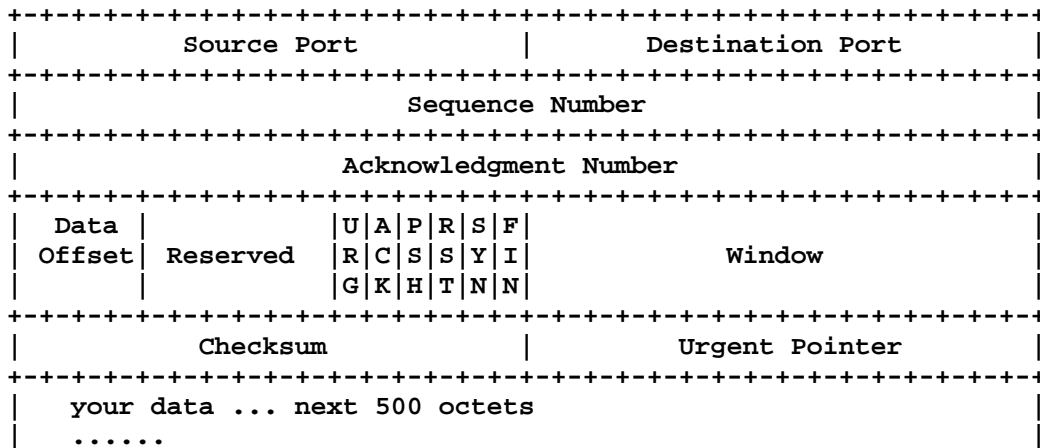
+-+-+-+-+-+-+-+-+-+-+-+-+-+-+-+-+-+-+-+-+-+-+-+-+-+-+-+-+-+-+-+-+
|          Source Port          |       Destination Port        |
+-+-+-+-+-+-+-+-+-+-+-+-+-+-+-+-+-+-+-+-+-+-+-+-+-+-+-+-+-+-+-+-+
|                        Sequence Number                        |
+-+-+-+-+-+-+-+-+-+-+-+-+-+-+-+-+-+-+-+-+-+-+-+-+-+-+-+-+-+-+-+-+
|                    Acknowledgment Number                      |
+-+-+-+-+-+-+-+-+-+-+-+-+-+-+-+-+-+-+-+-+-+-+-+-+-+-+-+-+-+-+-+-+
|  Data |           |U|A|P|R|S|F|                               |
| Offset| Reserved  |R|C|S|S|Y|I|            Window             |
|       |           |G|K|H|T|N|N|                               |
+-+-+-+-+-+-+-+-+-+-+-+-+-+-+-+-+-+-+-+-+-+-+-+-+-+-+-+-+-+-+-+-+
|           Checksum            |         Urgent Pointer        |
+-+-+-+-+-+-+-+-+-+-+-+-+-+-+-+-+-+-+-+-+-+-+-+-+-+-+-+-+-+-+-+-+
|   your data ... next 500 octets                               |
|   ......                                                      |